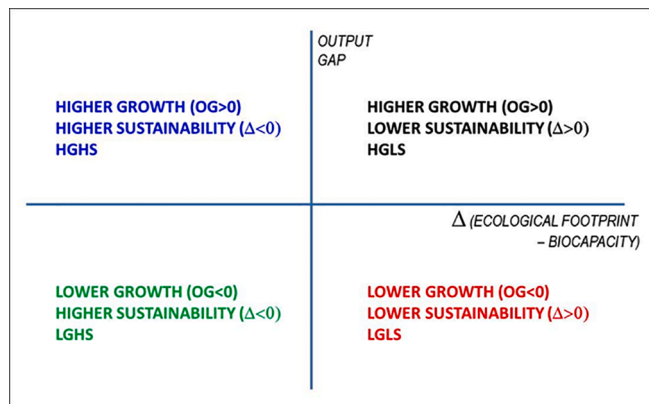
OUTPUT GAP

HIGHER GROWTH (OG>0)
HIGHER SUSTAINABILITY ($\Delta<0$)
HGHS

HIGHER GROWTH (OG>0)
LOWER SUSTAINABILITY ($\Delta>0$)
HGLS

$\Delta$ (ECOLOGICAL FOOTPRINT – BIOCAPACITY)

LOWER GROWTH (OG<0)
HIGHER SUSTAINABILITY ($\Delta<0$)
LGHS

LOWER GROWTH (OG<0)
LOWER SUSTAINABILITY ($\Delta>0$)
LGLS